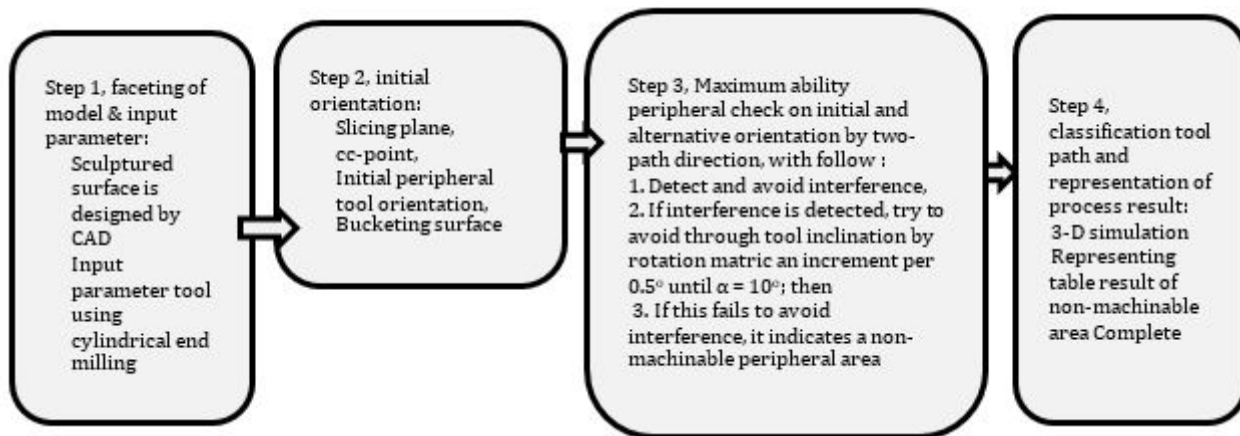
Step 1, faceting of model & input parameter:
Sculptured surface is designed by CAD
Input parameter tool using cylindrical end milling

Step 2, initial orientation:
Slicing plane,
cc-point,
Initial peripheral tool orientation,
Bucketing surface

Step 3, Maximum ability peripheral check on initial and alternative orientation by two-path direction, with follow :
1. Detect and avoid interference,
2. If interference is detected, try to avoid through tool inclination by rotation matric an increment per $0.5^\circ$ until $\alpha = 10^\circ$; then
3. If this fails to avoid interference, it indicates a non-machinable peripheral area

Step 4, classification tool path and representation of process result:
3-D simulation
Representing table result of non-machinable area Complete